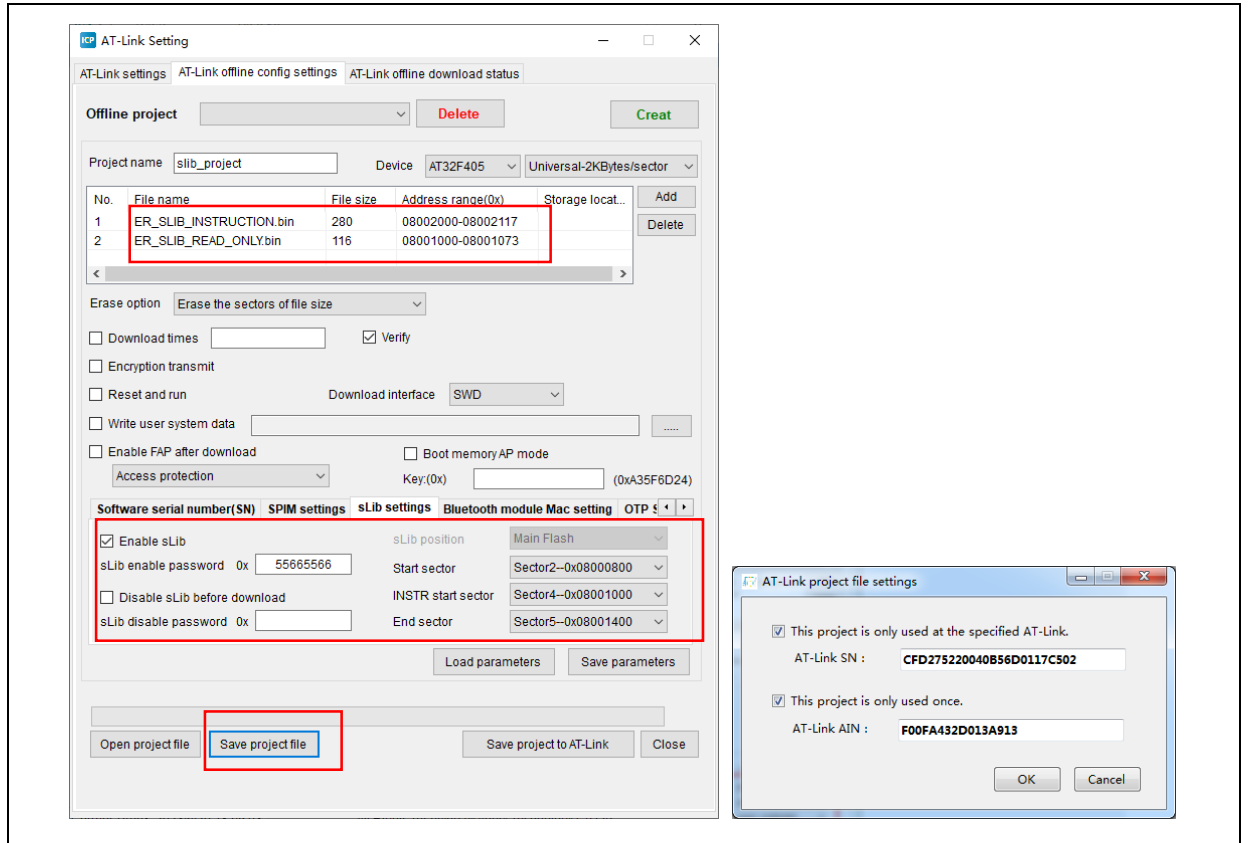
AT-Link Setting

AT-Link settings | AT-Link offline config settings | AT-Link offline download status

Offline project | Delete | Creat

Project name slib_project Device AT32F405 Universal-2KBytes/sector

| No. | File name | File size | Address range(0x) | Storage locat... |
|---|---|---|---|---|
| 1 | ER_SLIB_INSTRUCTION.bin | 280 | 08002000-08002117 | |
| 2 | ER_SLIB_READ_ONLY.bin | 116 | 08001000-08001073 | |

Add
Delete

Erase option Erase the sectors of file size

Download times
Verify
Encryption transmit
Reset and run
Download interface SWD
Write user system data
.....
Enable FAP after download
Boot memory AP mode
Access protection
Key:(0x) (0xA35F6D24)

Software serial number(SN) | SPIM settings | sLib settings | Bluetooth module Mac setting | OTP S

Enable sLib
sLib position Main Flash
sLib enable password 0x 55665566
Start sector Sector2--0x08000800
Disable sLib before download
INSTR start sector Sector4--0x08001000
sLib disable password 0x
End sector Sector5--0x08001400

Load parameters | Save parameters

Open project file | Save project file | Save project to AT-Link | Close

AT-Link project file settings

This project is only used at the specified AT-Link.
AT-Link SN : CFD275220040B56D0117C502

This project is only used once.
AT-Link AIN : F00FA432D013A913

OK | Cancel